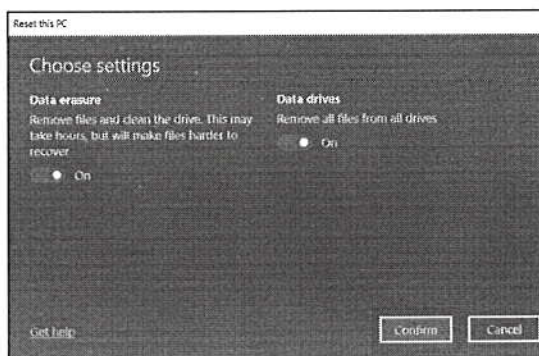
Reset this PC

Choose settings

Data erasure

Remove files and clean the drive. This may take hours, but will make files harder to recover

On

Data drives

Remove all files from all drives

On

Get help

Confirm

Cancel